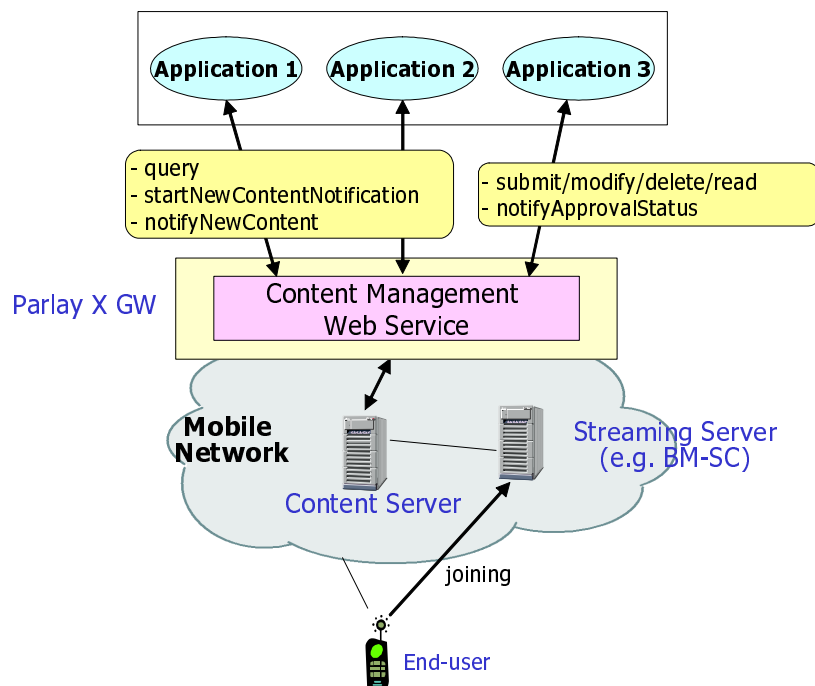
Application 1

Application 2

Application 3

- query
- startNewContentNotification
- notifyNewContent

- submit/modify/delete/read
- notifyApprovalStatus

Parlay X GW

Content Management Web Service

Mobile Network

Streaming Server (e.g. BM-SC)

Content Server

joining

End-user